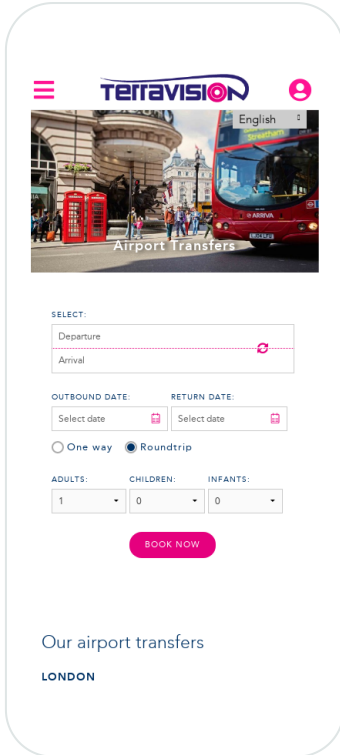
TerraVision

English

ARRIVA

Airport Transfers

SELECT:

Departure

Arrival

OUTBOUND DATE:

RETURN DATE:

Select date

Select date

One way

Roundtrip

ADULTS:

CHILDREN:

INFANTS:

1

0

0

BOOK NOW

Our airport transfers

LONDON